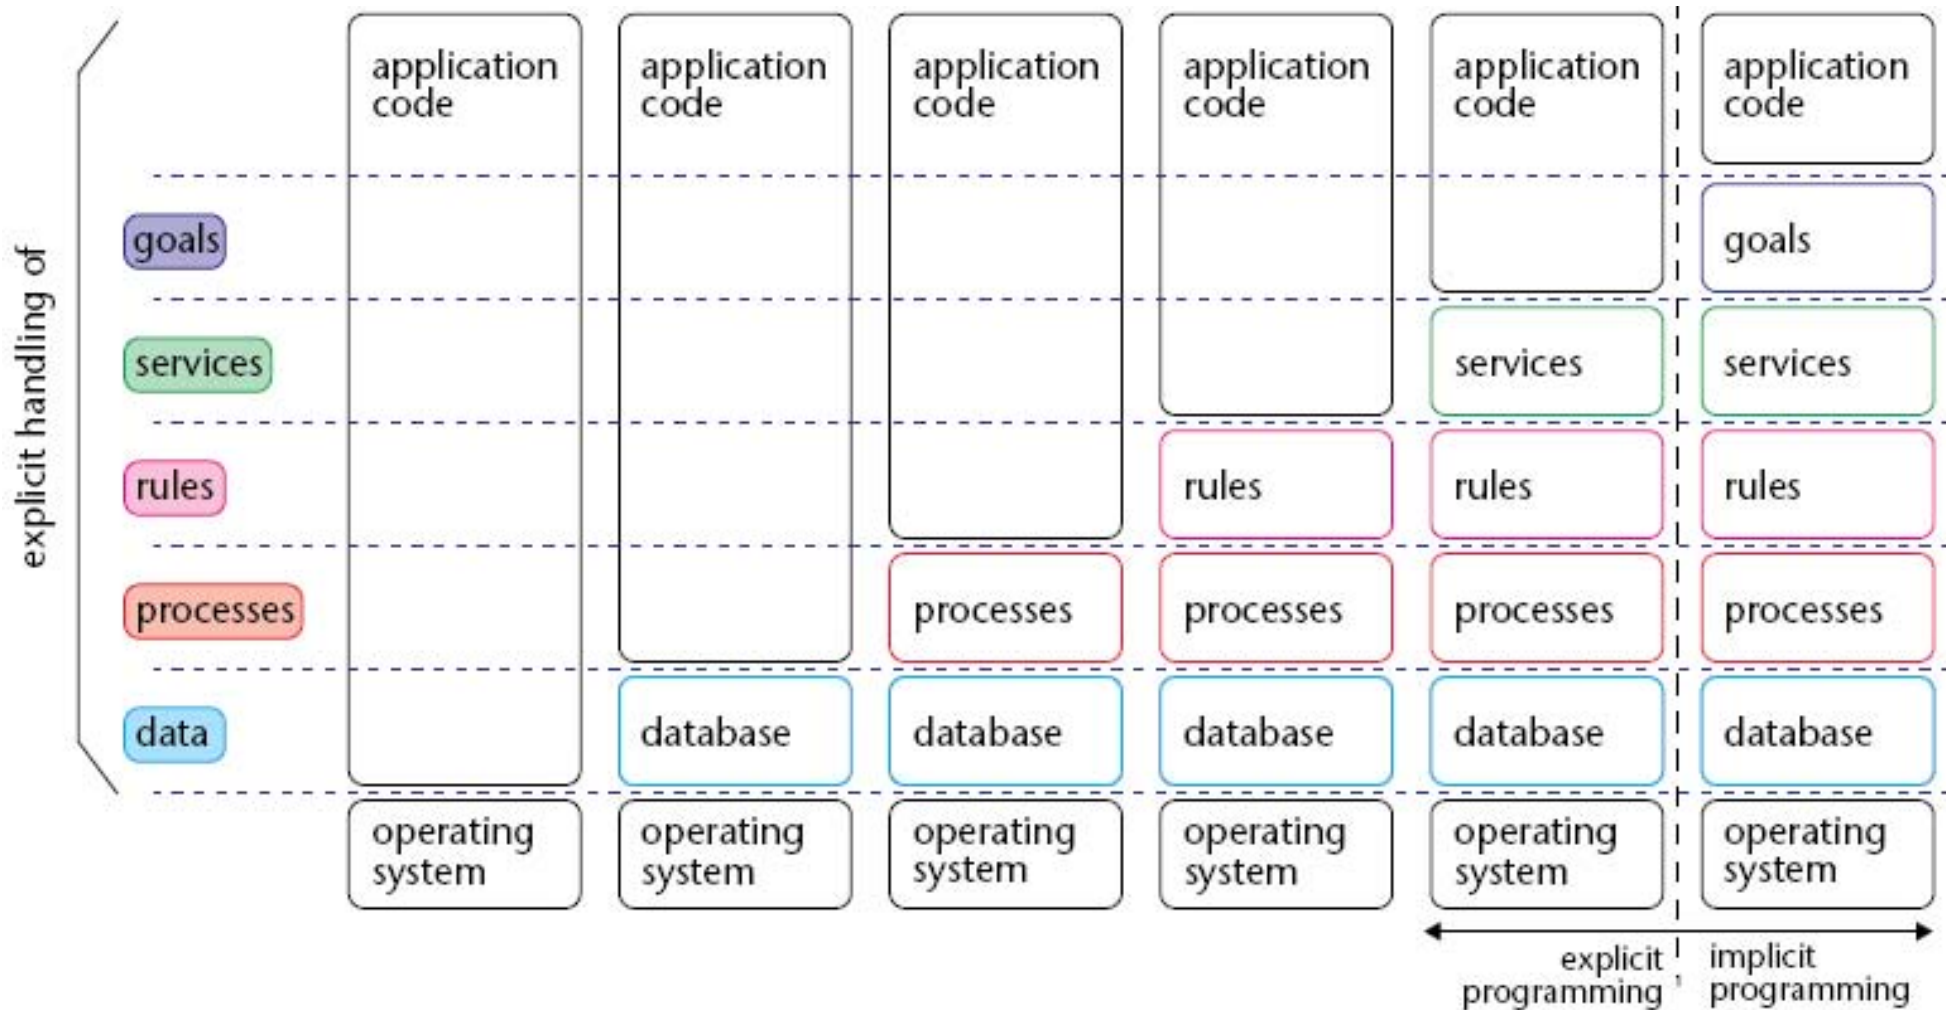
explicit handling of

goals

services

rules

processes

data

application code

operating system

application code

database

operating system

application code

processes

database

operating system

application code

rules

processes

database

operating system

application code

services

rules

processes

database

operating system

application code

goals

services

rules

processes

database

operating system

explicit programming

implicit programming